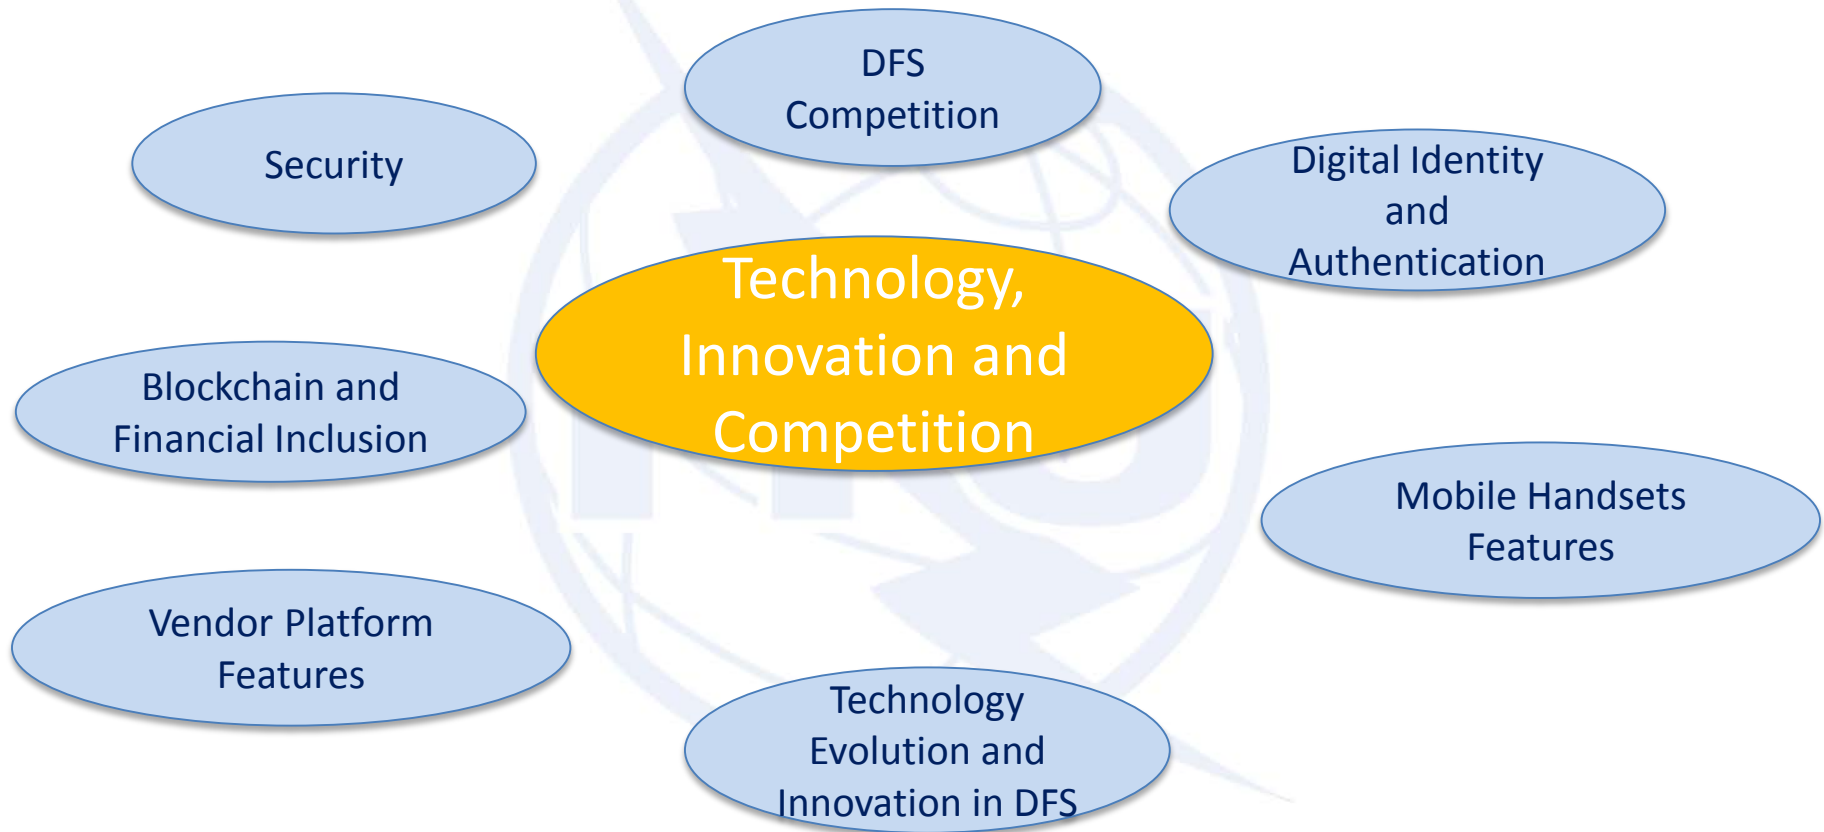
Technology, Innovation and Competition

DFS Competition

Security

Digital Identity and Authentication

Blockchain and Financial Inclusion

Mobile Handsets Features

Vendor Platform Features

Technology Evolution and Innovation in DFS